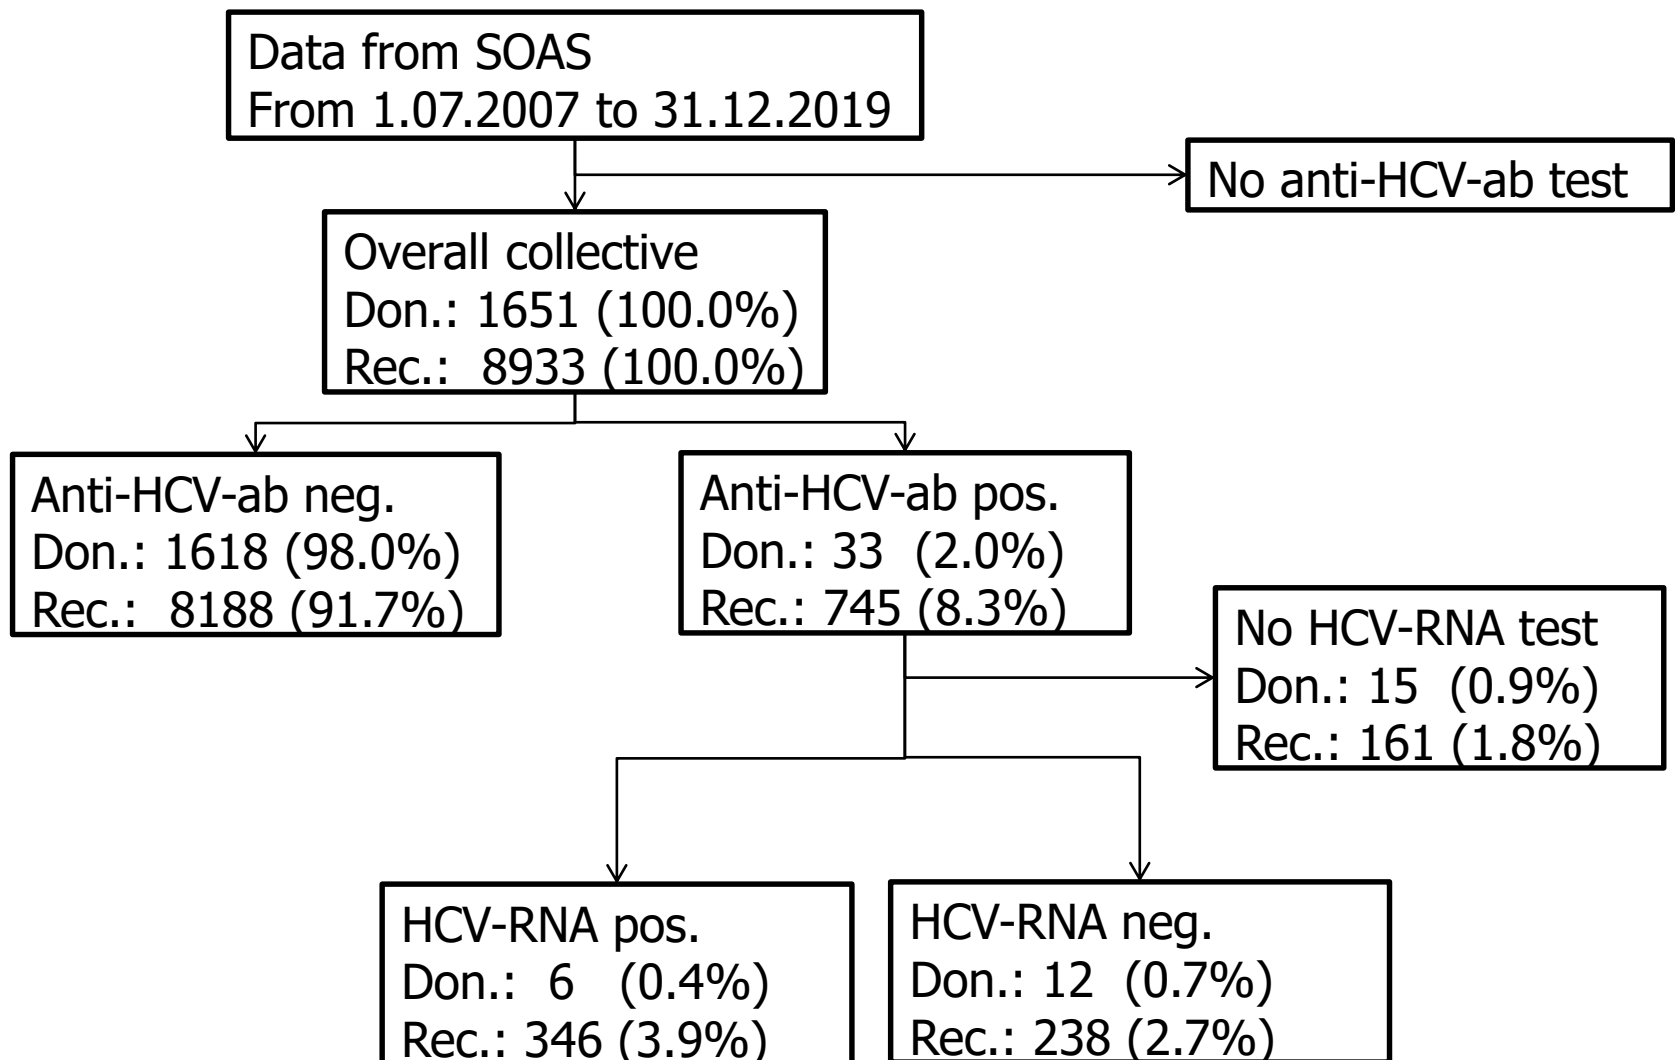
Data from SOAS
From 1.07.2007 to 31.12.2019

No anti-HCV-ab test

Overall collective
Don.: 1651 (100.0%)
Rec.: 8933 (100.0%)

Anti-HCV-ab neg.
Don.: 1618 (98.0%)
Rec.: 8188 (91.7%)

Anti-HCV-ab pos.
Don.: 33 (2.0%)
Rec.: 745 (8.3%)

No HCV-RNA test
Don.: 15 (0.9%)
Rec.: 161 (1.8%)

HCV-RNA pos.
Don.: 6 (0.4%)
Rec.: 346 (3.9%)

HCV-RNA neg.
Don.: 12 (0.7%)
Rec.: 238 (2.7%)